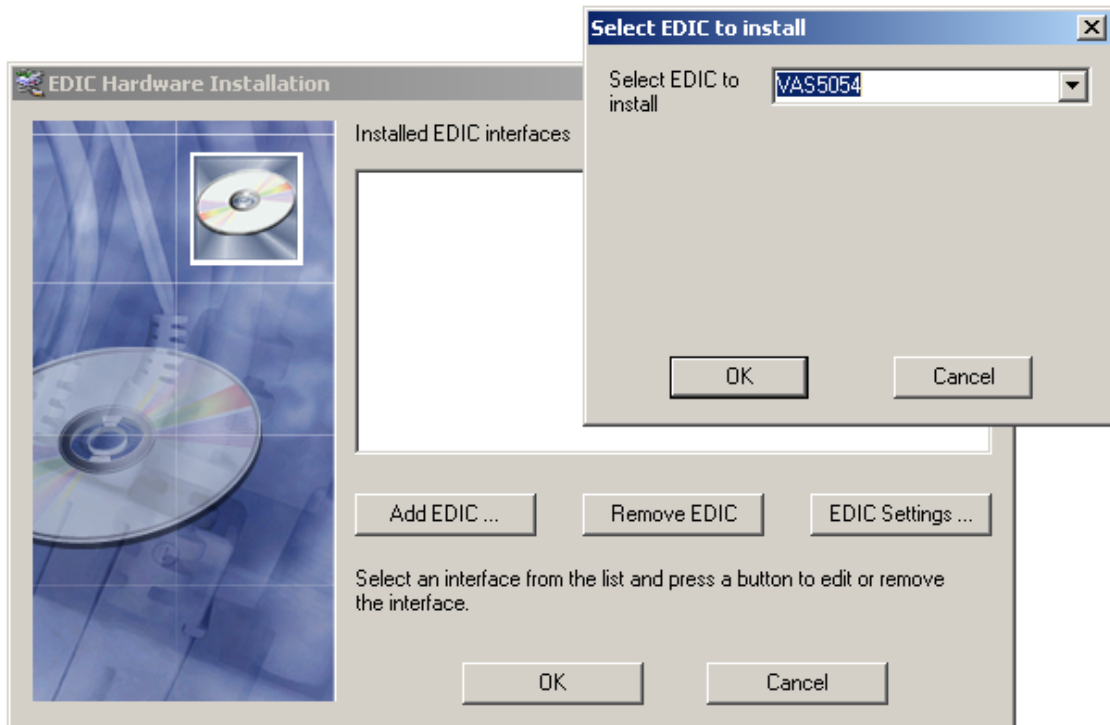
EDIC Hardware Installation

Installed EDIC interfaces

Add EDIC ...

Remove EDIC

EDIC Settings ...

Select an interface from the list and press a button to edit or remove the interface.

OK

Cancel

Select EDIC to install

Select EDIC to install

VAS5054

OK

Cancel